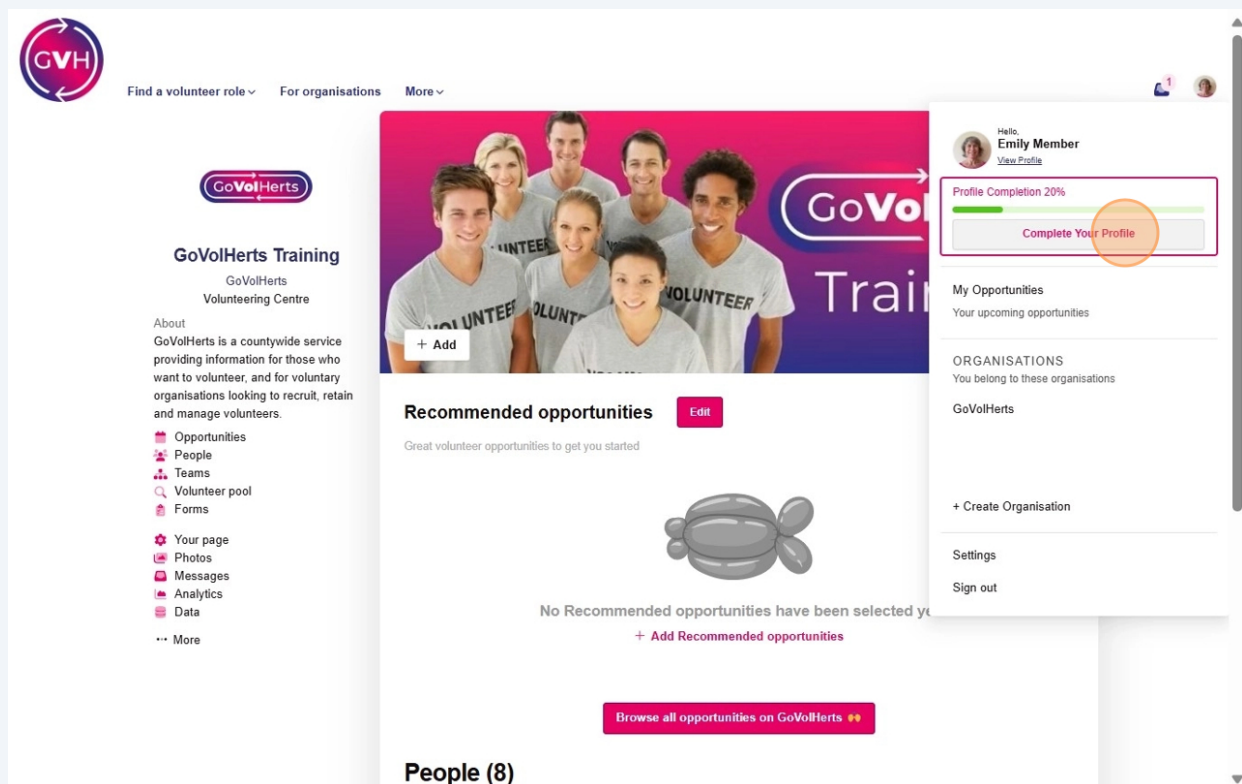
GVH

Find a volunteer role For organisations More

1

GoVolHerts

GoVolHerts Training

GoVolHerts
Volunteering Centre

About
GoVolHerts is a countywide service providing information for those who want to volunteer, and for voluntary organisations looking to recruit, retain and manage volunteers.

Opportunities
People
Teams
Volunteer pool
Forms

Your page
Photos
Messages
Analytics
Data

More

GoVol
Train

VOLUNTEER VOLUNTEER VOLUNTEER

+ Add

Recommended opportunities Edit

Great volunteer opportunities to get you started

No Recommended opportunities have been selected y

+ Add Recommended opportunities

Browse all opportunities on GoVolHerts

People (8)

Hello,
Emily Member
View Profile

Profile Completion 20%

Complete Your Profile

My Opportunities
Your upcoming opportunities

ORGANISATIONS
You belong to these organisations

GoVolHerts

+ Create Organisation

Settings

Sign out